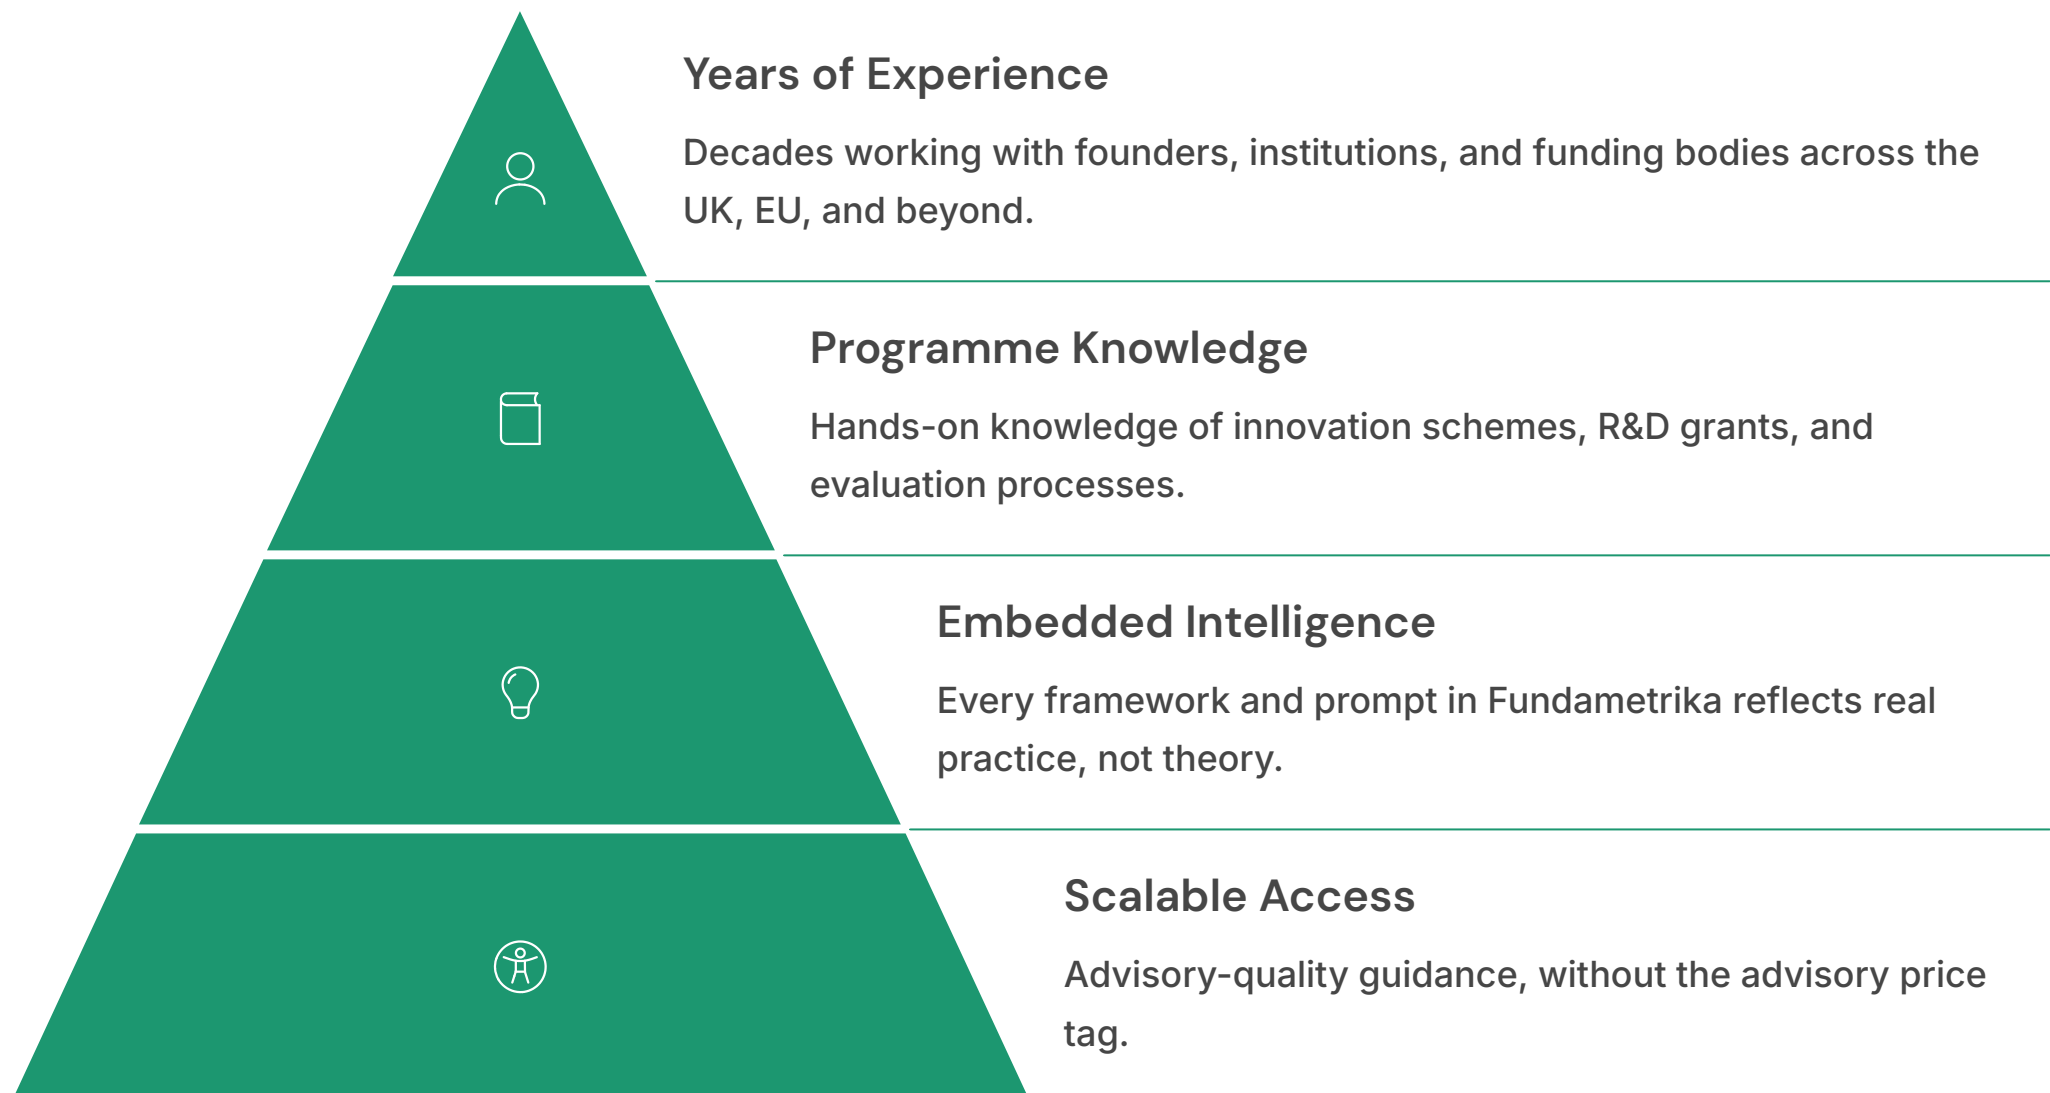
Years of Experience

Decades working with founders, institutions, and funding bodies across the UK, EU, and beyond.

Programme Knowledge

Hands-on knowledge of innovation schemes, R&D grants, and evaluation processes.

Embedded Intelligence

Every framework and prompt in Fundametrika reflects real practice, not theory.

Scalable Access

Advisory-quality guidance, without the advisory price tag.